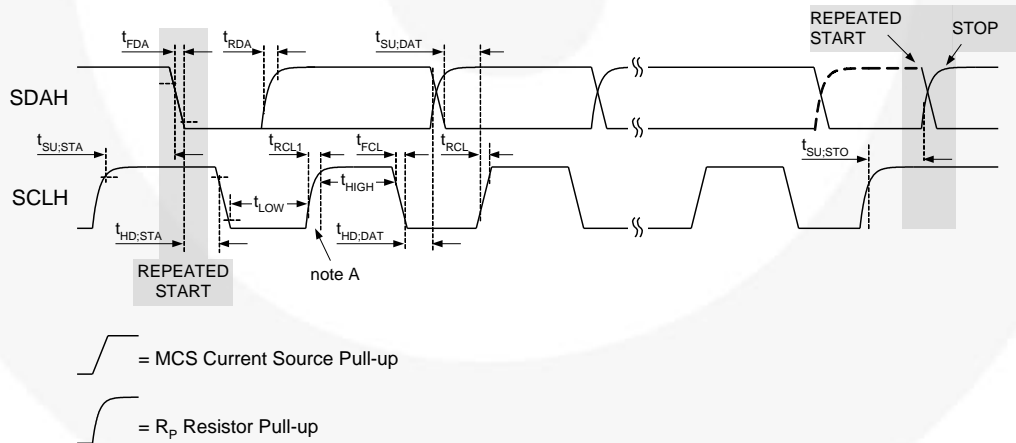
$t_{FDA}$ $t_{RDA}$ $t_{SU;DAT}$ REPEATED START STOP

SDAH

$t_{SU;STA}$ $t_{RCL1}$ $t_{FCL}$ $t_{RCL}$ $t_{SU;STO}$

$t_{HIGH}$

SCLH $t_{LOW}$

$t_{HD;STA}$ $t_{HD;DAT}$

REPEATED START

note A

= MCS Current Source Pull-up

= $R_P$ Resistor Pull-up